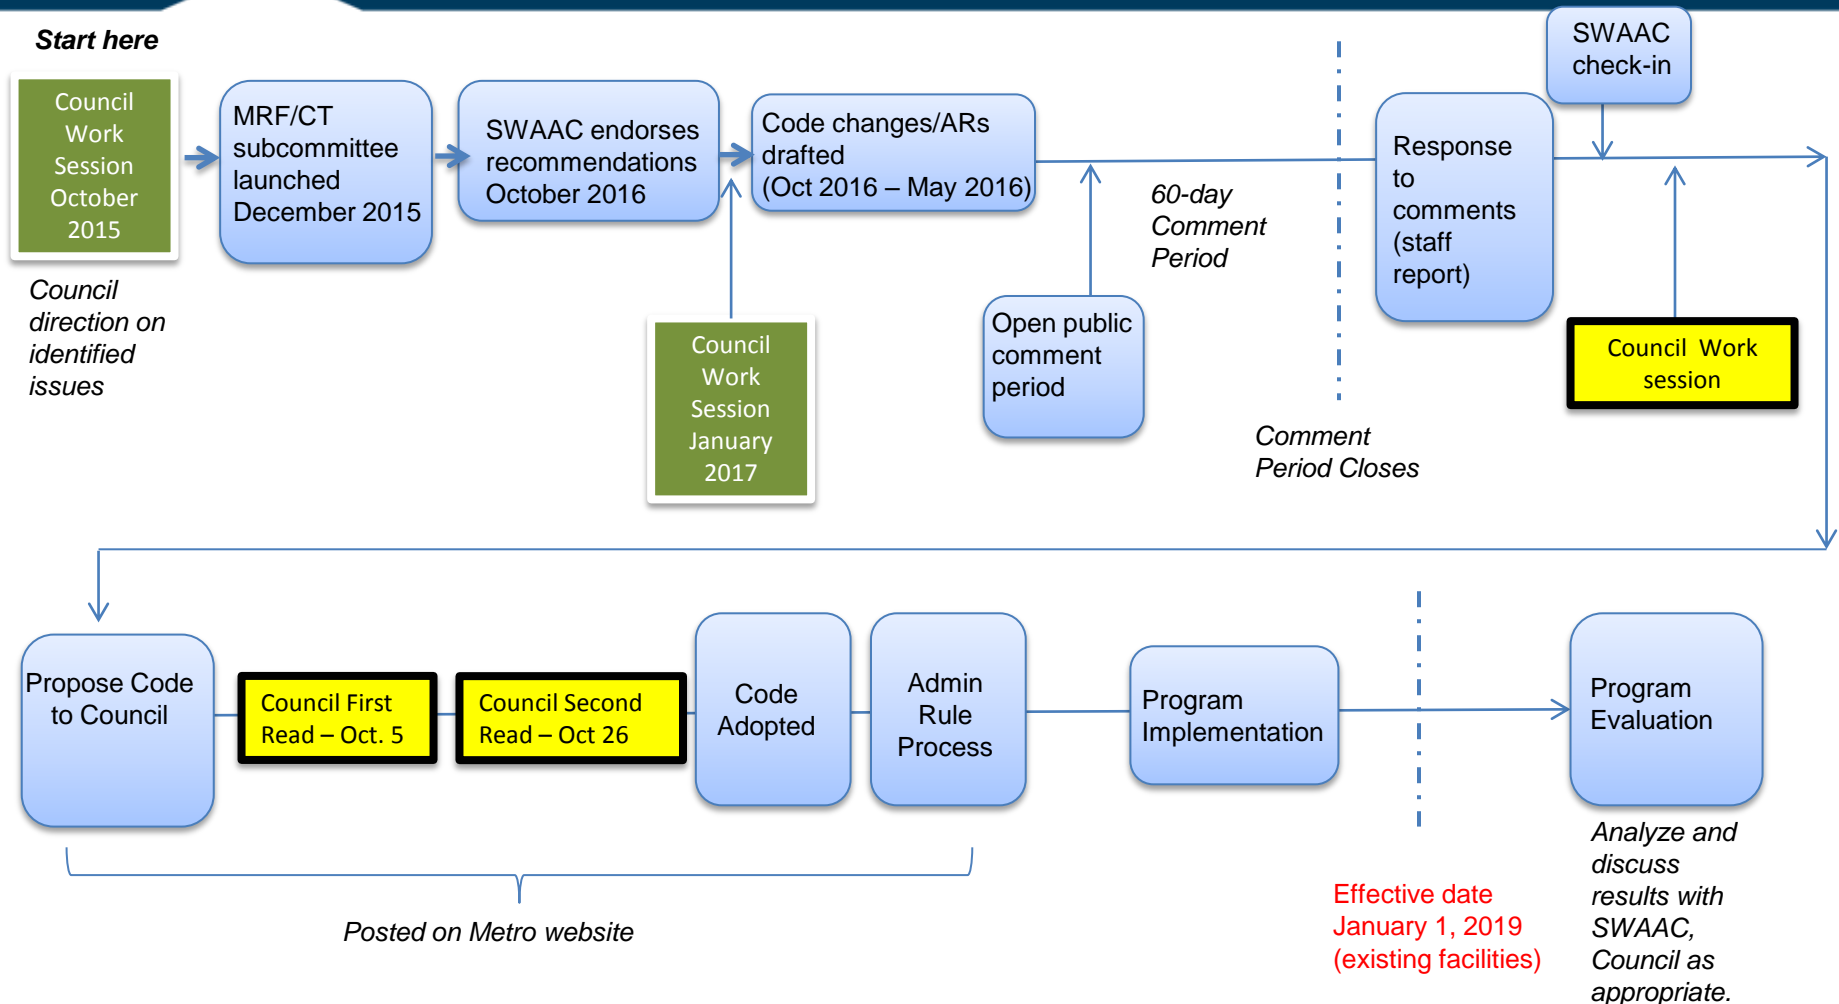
Start here

Council Work Session October 2015

Council direction on identified issues

MRF/CT subcommittee launched December 2015

SWAAC endorses recommendations October 2016

Council Work Session January 2017

Code changes/ARs drafted (Oct 2016 – May 2016)

Open public comment period

60-day Comment Period

Comment Period Closes

Response to comments (staff report)

SWAAC check-in

Council Work session

Propose Code to Council

Council First Read – Oct. 5

Council Second Read – Oct 26

Code Adopted

Admin Rule Process

Program Implementation

Program Evaluation

Posted on Metro website

Effective date January 1, 2019 (existing facilities)

Analyze and discuss results with SWAAC, Council as appropriate.